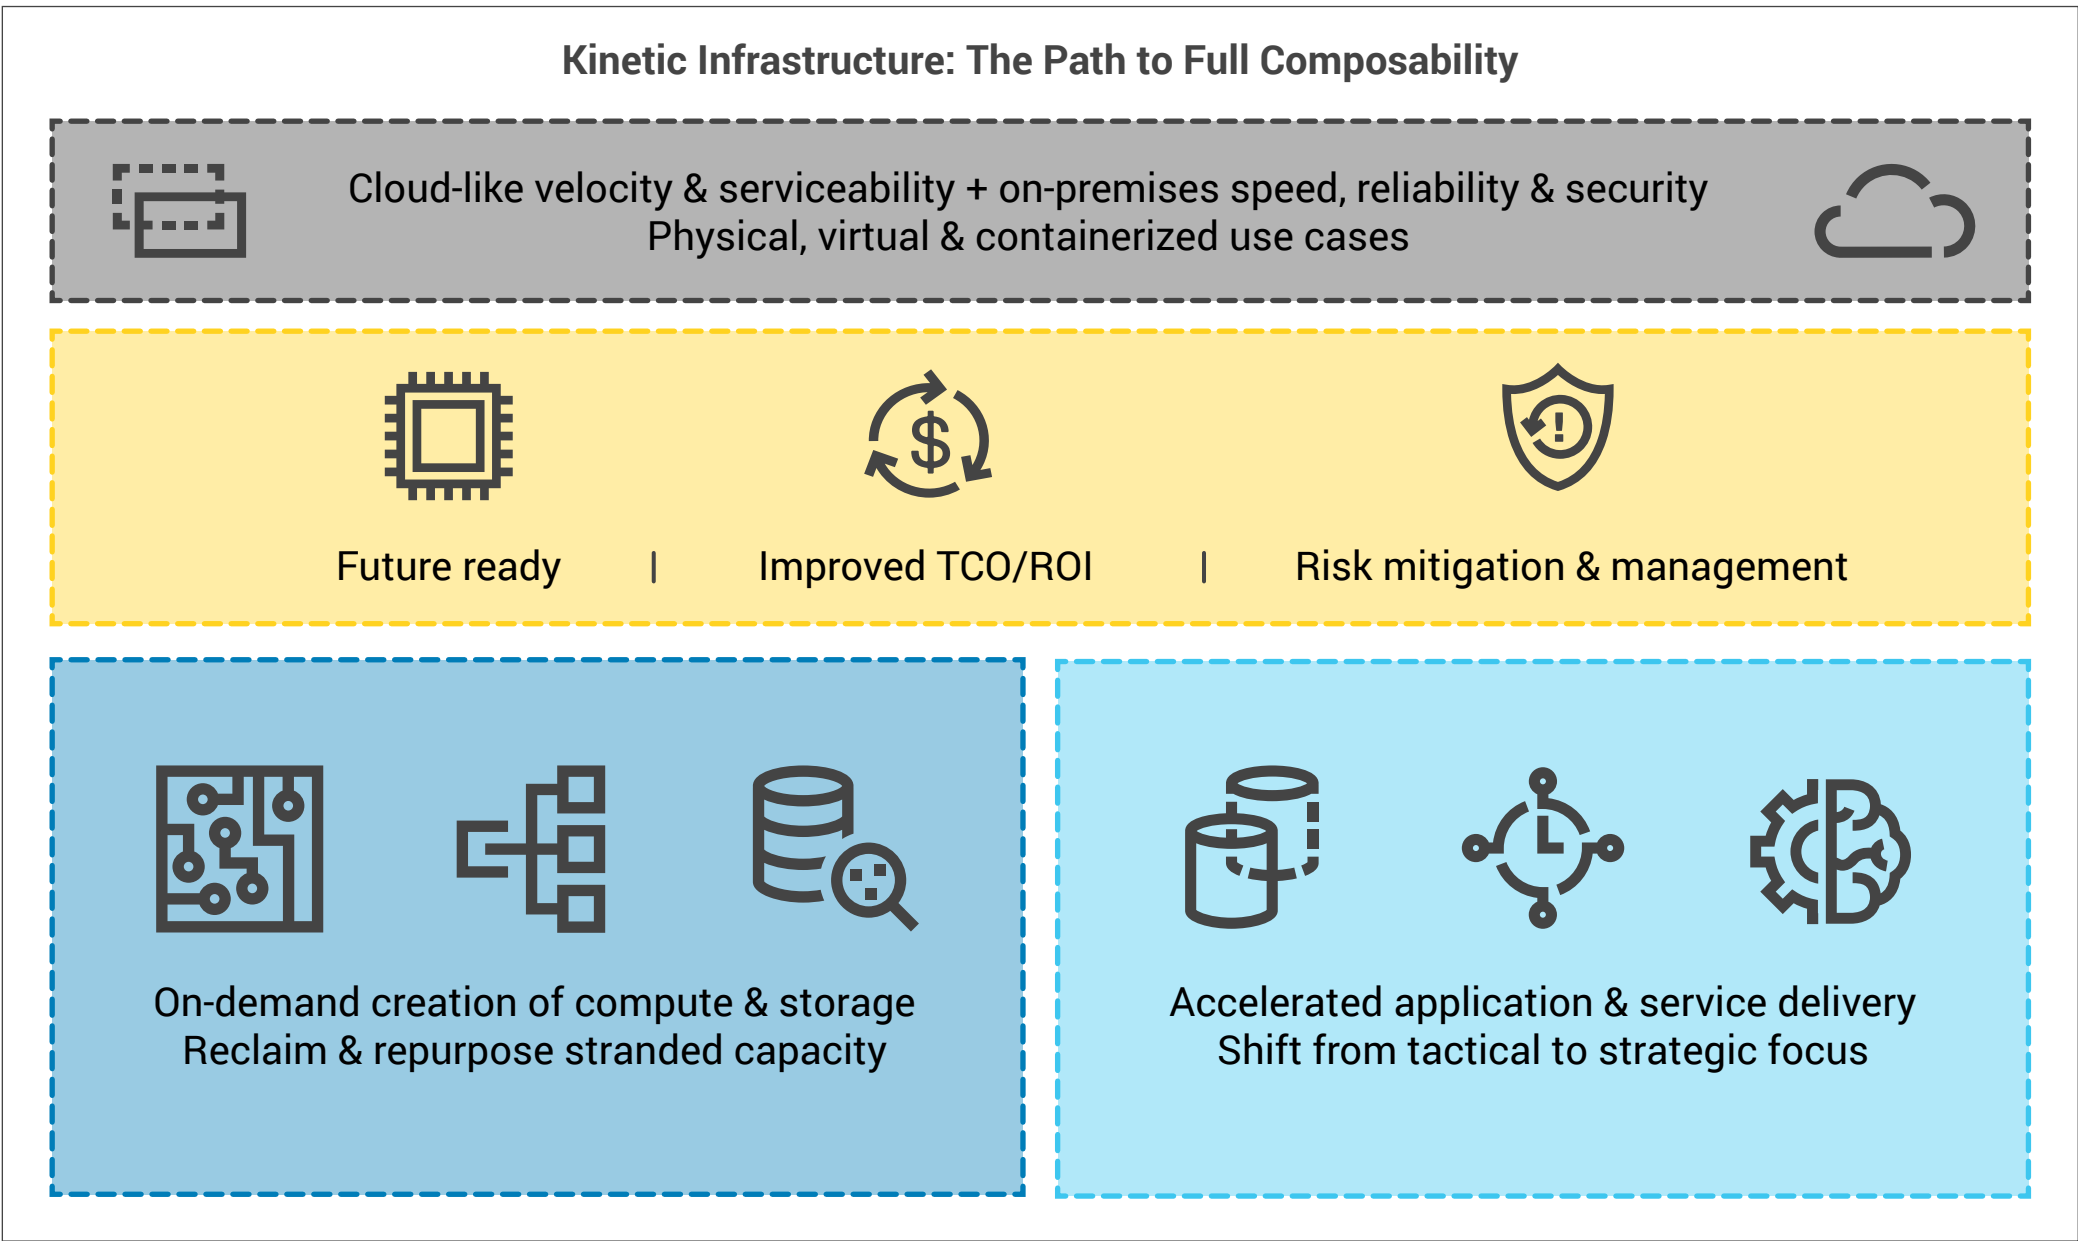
Kinetic Infrastructure: The Path to Full Composability

Cloud-like velocity & serviceability + on-premises speed, reliability & security
Physical, virtual & containerized use cases

Future ready | Improved TCO/ROI | Risk mitigation & management

On-demand creation of compute & storage
Reclaim & repurpose stranded capacity

Accelerated application & service delivery
Shift from tactical to strategic focus